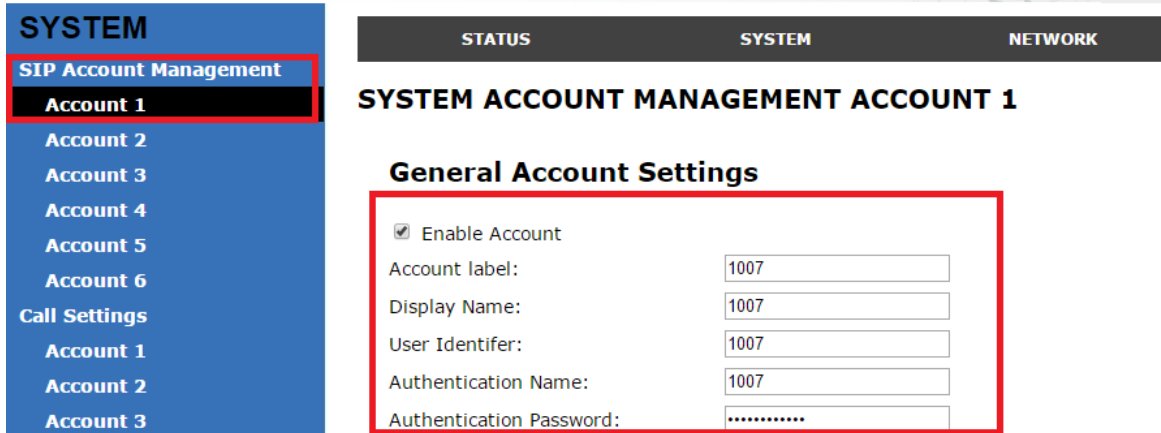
SYSTEM
SIP Account Management
Account 1
Account 2
Account 3
Account 4
Account 5
Account 6
Call Settings
Account 1
Account 2
Account 3

STATUS SYSTEM NETWORK

SYSTEM ACCOUNT MANAGEMENT ACCOUNT 1

General Account Settings

Enable Account
Account label: 1007
Display Name: 1007
User Identifer: 1007
Authentication Name: 1007
Authentication Password: ••••••••••••